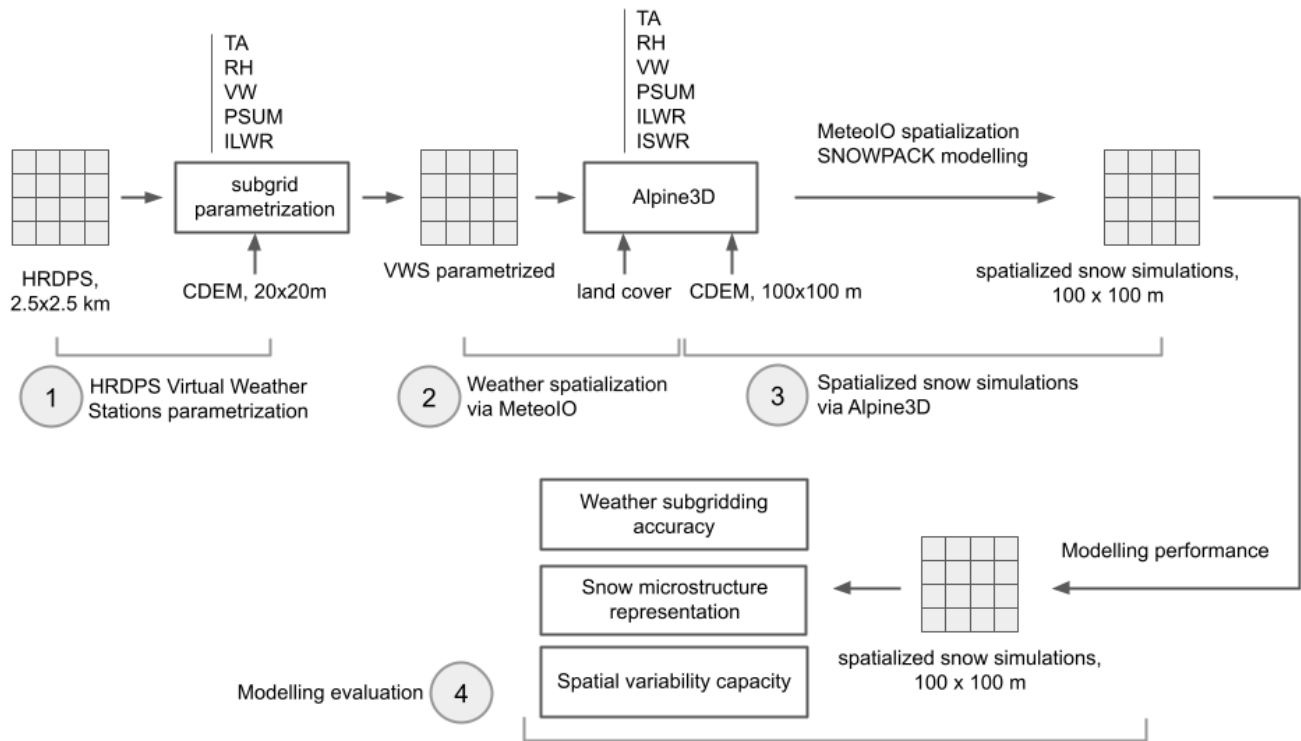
TA
RH
VW
PSUM
ILWR

subgrid parametrization

HRDPS, 2.5x2.5 km

CDEM, 20x20m

VWS parametrized

TA
RH
VW
PSUM
ILWR
ISWR

Alpine3D

land cover

CDEM, 100x100 m

MeteoIO spatialization
SNOWPACK modelling

spatialized snow simulations, 100 x 100 m

1 HRDPS Virtual Weather Stations parametrization

2 Weather spatialization via MeteoIO

3 Spatialized snow simulations via Alpine3D

Weather subgridding accuracy

Snow microstructure representation

Spatial variability capacity

Modelling performance

spatialized snow simulations, 100 x 100 m

Modelling evaluation 4